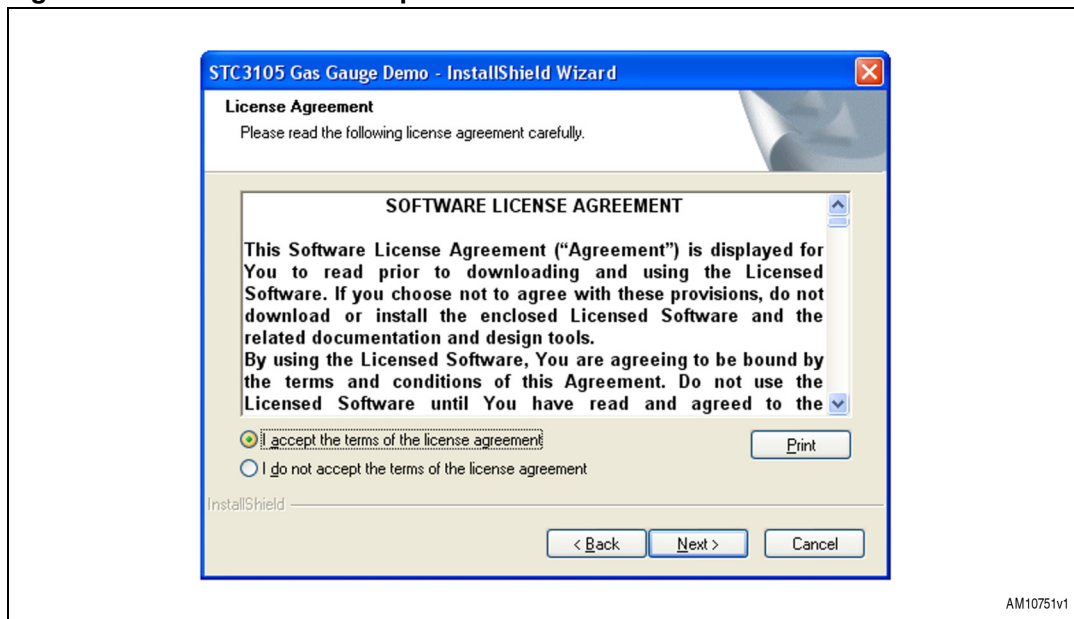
STC3105 Gas Gauge Demo - InstallShield Wizard

License Agreement

Please read the following license agreement carefully.

SOFTWARE LICENSE AGREEMENT

This Software License Agreement ("Agreement") is displayed for You to read prior to downloading and using the Licensed Software. If you choose not to agree with these provisions, do not download or install the enclosed Licensed Software and the related documentation and design tools.

By using the Licensed Software, You are agreeing to be bound by the terms and conditions of this Agreement. Do not use the Licensed Software until You have read and agreed to the

I accept the terms of the license agreement

I do not accept the terms of the license agreement

Print

InstallShield

< Back

Next >

Cancel

AM10751v1